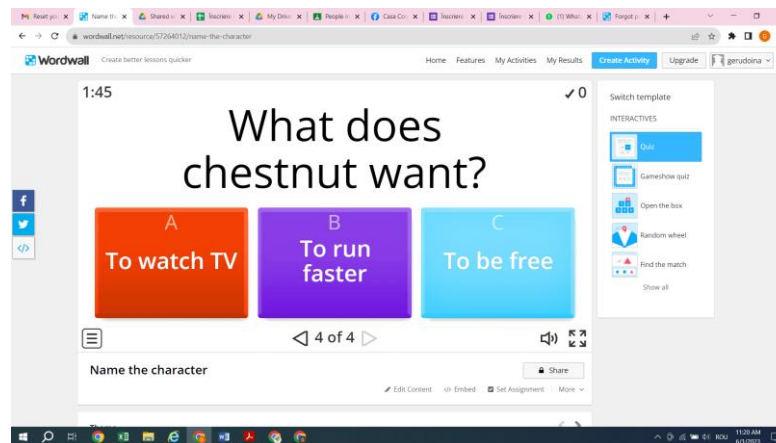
Reset yo | Name th | Shared w | Inscriere | My Drive | People in | Casa Cor | Inscriere | Inscriere | (1) Whats | Forgot p

wordwall.net/resource/57264012/name-the-character

Wordwall Create better lessons quicker

Home Features My Activities My Results Create Activity Upgrade gerudoina

1:45

✓0

What does chestnut want?

A
To watch TV

B
To run faster

C
To be free

4 of 4

Name the character

Share

Edit Content Embed Set Assignment More

Switch template

INTERACTIVES

Quiz

Gameshow quiz

Open the box

Random wheel

Find the match

Show all

ROU 11:20 AM